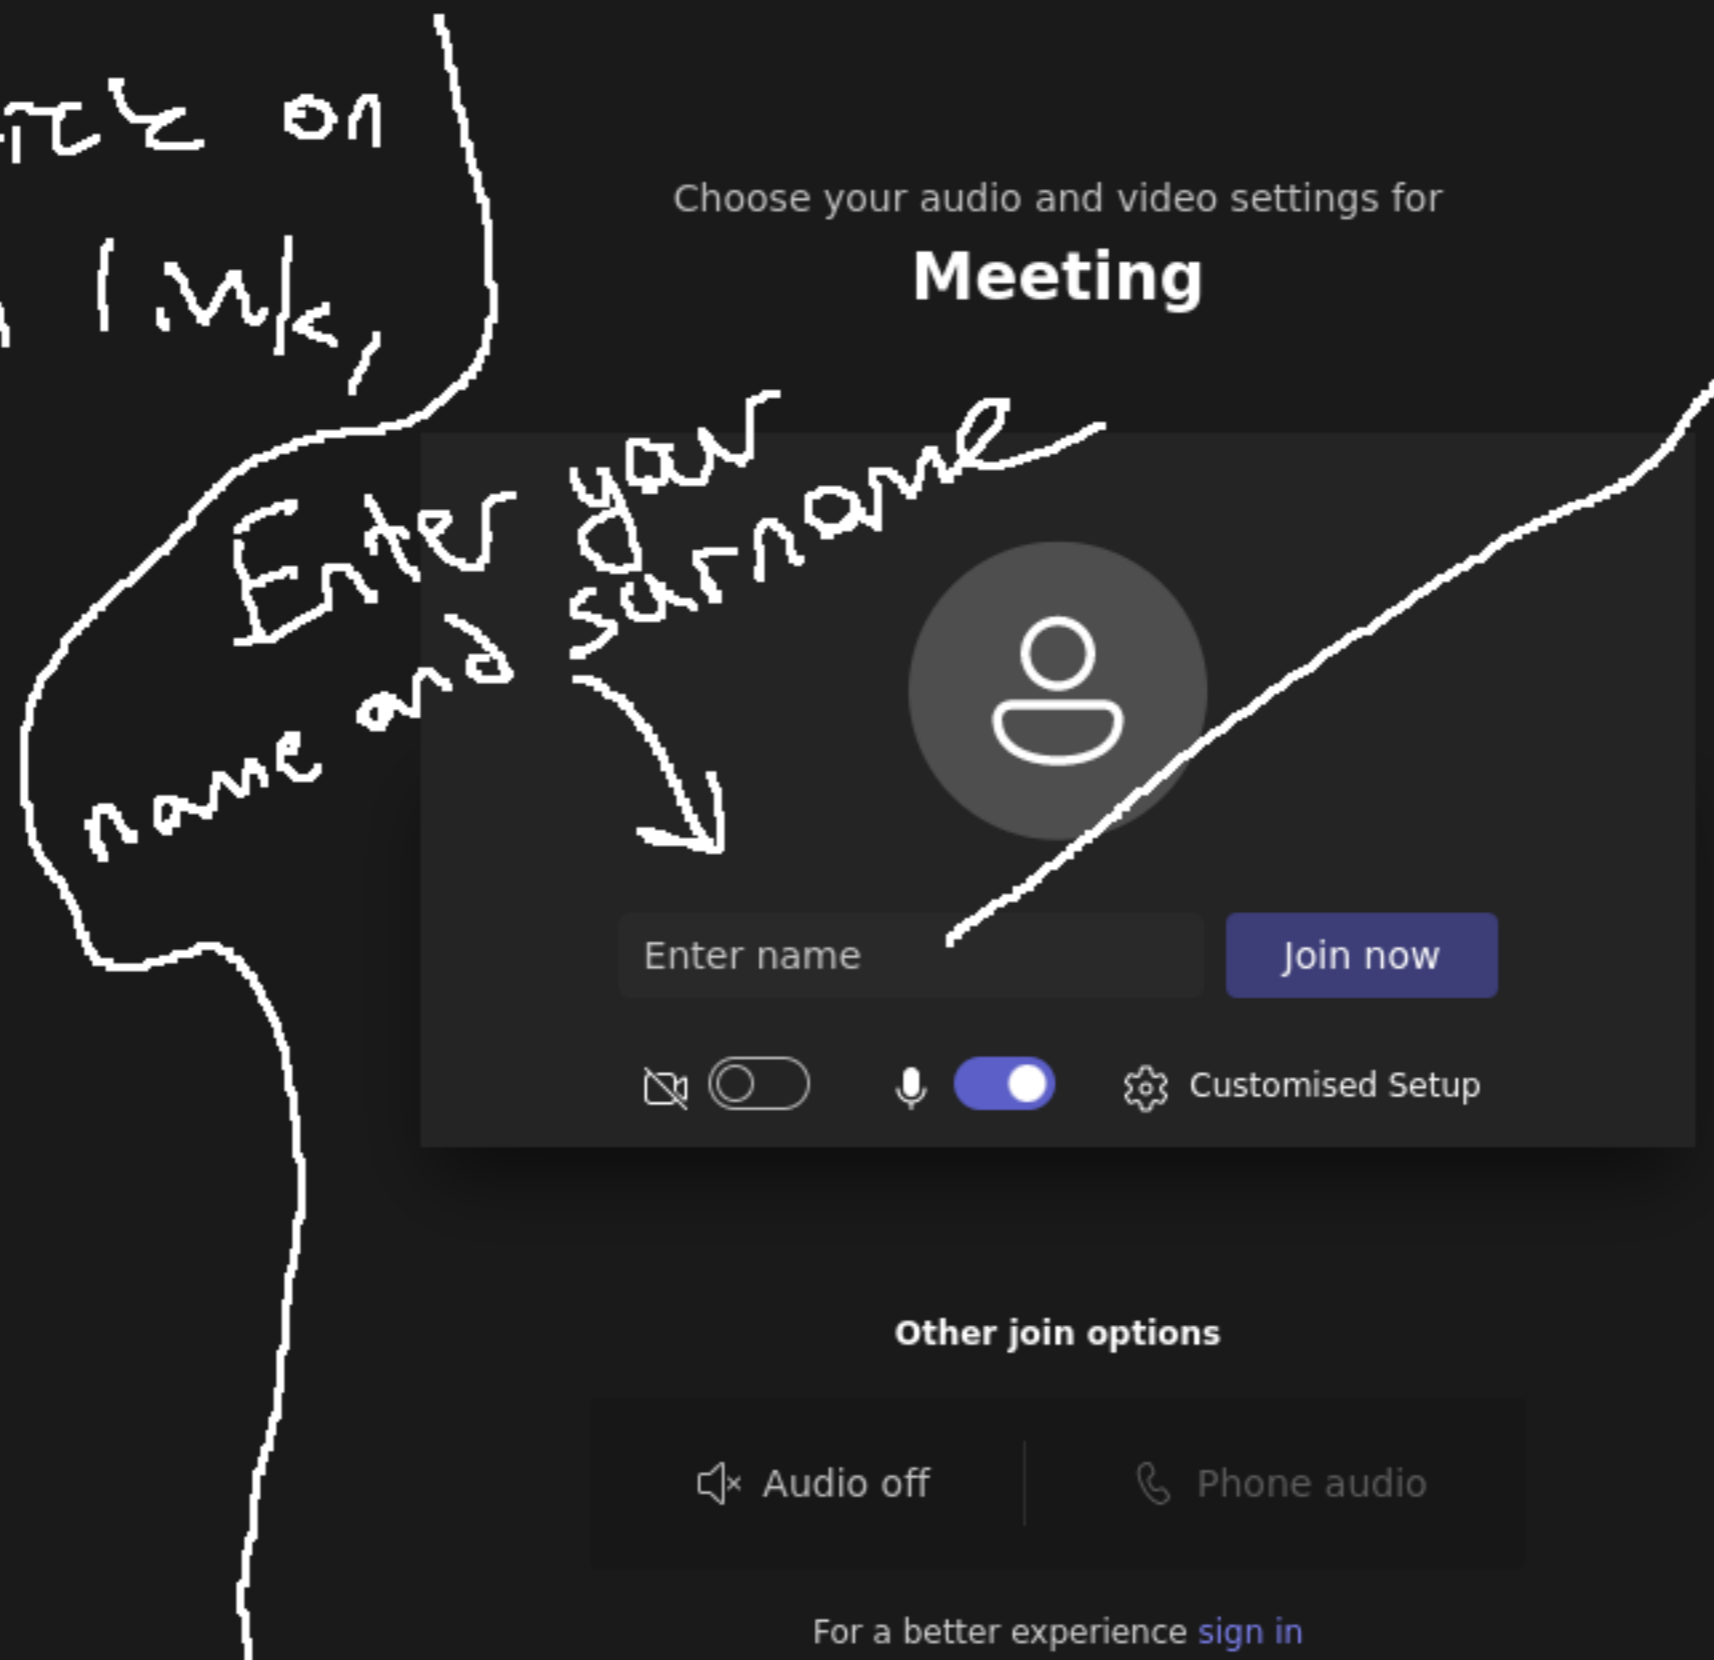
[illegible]ck on
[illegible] link,

Choose your audio and video settings for
Meeting

Enter your name and surname

Enter name
Join now

Customised Setup

Other join options

Audio off
Phone audio

For a better experience sign in